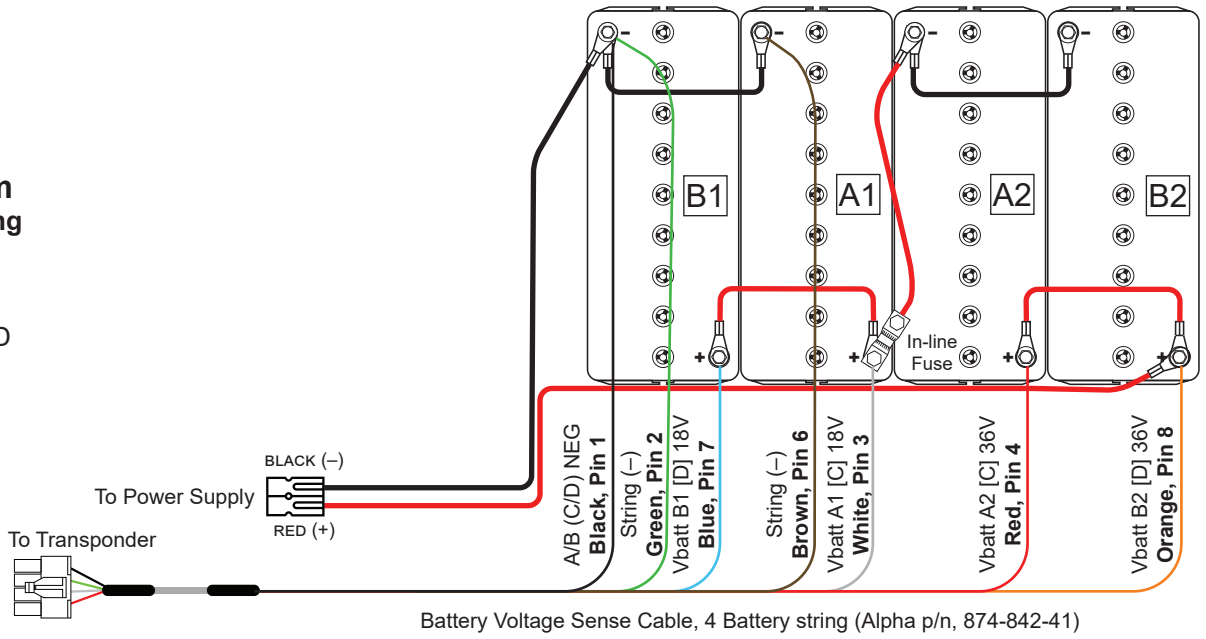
n
ng

D

B1
A1
A2
B2

In-line Fuse

BLACK (–)
To Power Supply
RED (+)

To Transponder

A/B (C/D) NEG **Black, Pin 1**
String (–) **Green, Pin 2**
Vbatt B1 [D] 18V **Blue, Pin 7**
String (–) **Brown, Pin 6**
Vbatt A1 [C] 18V **White, Pin 3**
Vbatt A2 [C] 36V **Red, Pin 4**
Vbatt B2 [D] 36V **Orange, Pin 8**

Battery Voltage Sense Cable, 4 Battery string (Alpha p/n, 874-842-41)